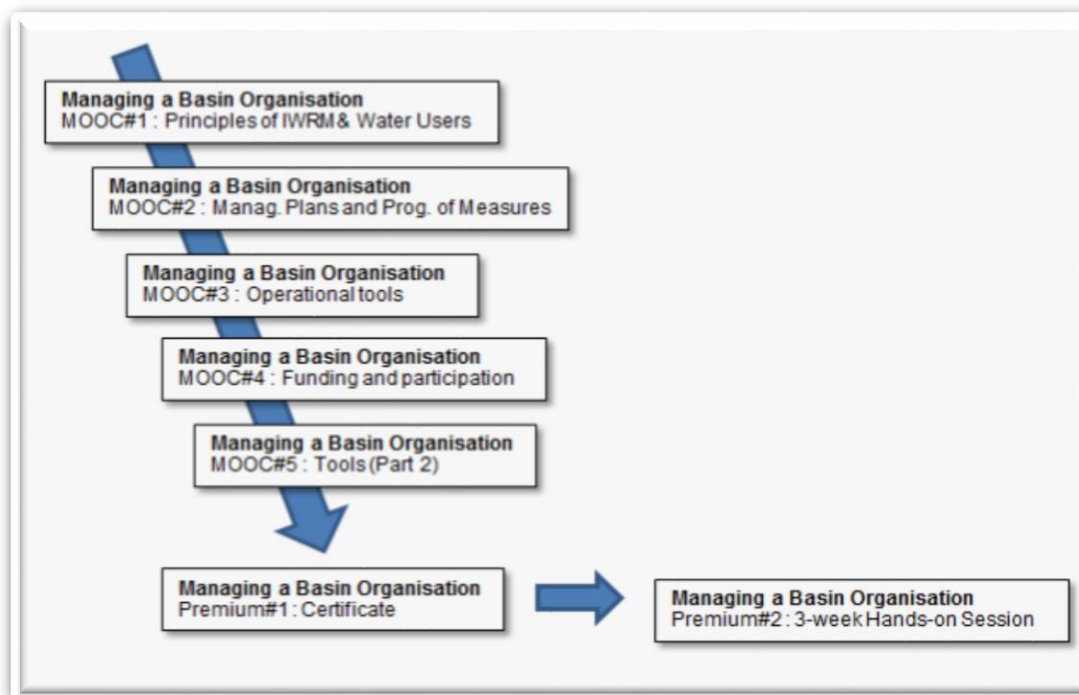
Managing a Basin Organisation
MOOC#1 : Principles of IWRM & Water Users

Managing a Basin Organisation
MOOC#2 : Manag. Plans and Prog. of Measures

Managing a Basin Organisation
MOOC#3 : Operational tools

Managing a Basin Organisation
MOOC#4 : Funding and participation

Managing a Basin Organisation
MOOC#5 : Tools (Part 2)

Managing a Basin Organisation
Premium#1 : Certificate

Managing a Basin Organisation
Premium#2 : 3-week Hands-on Session